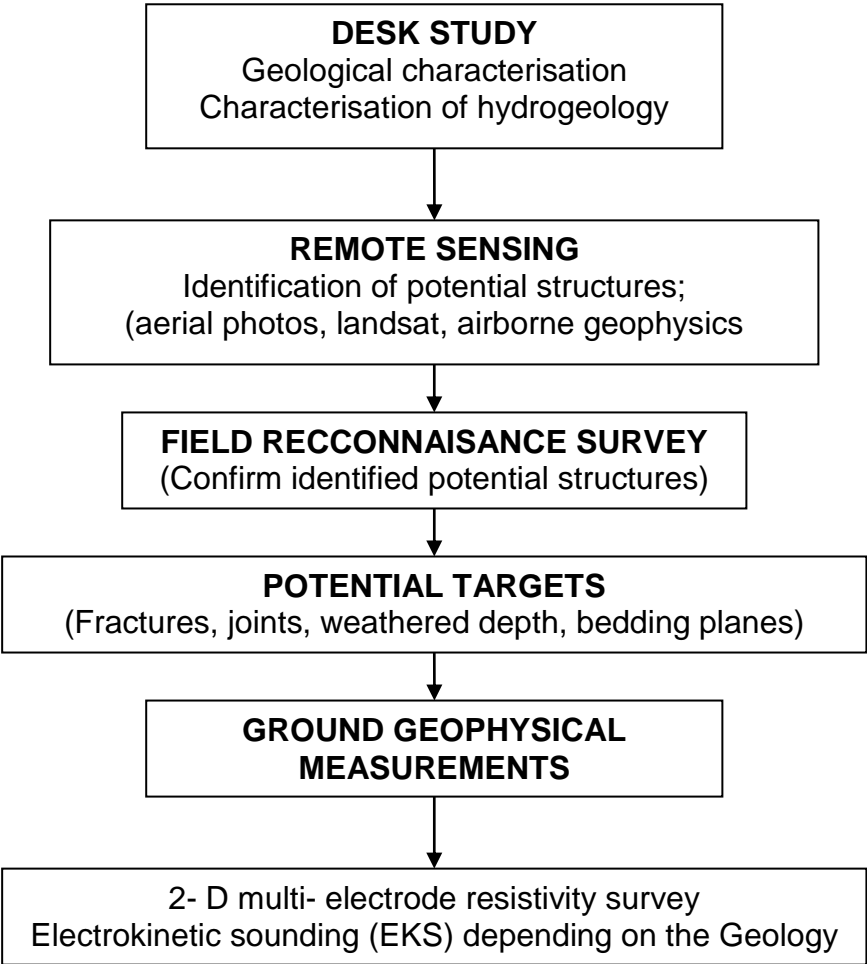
DESK STUDY
Geological characterisation
Characterisation of hydrogeology

REMOTE SENSING
Identification of potential structures;
(aerial photos, landsat, airborne geophysics

FIELD RECCONNAISANCE SURVEY
(Confirm identified potential structures)

POTENTIAL TARGETS
(Fractures, joints, weathered depth, bedding planes)

GROUND GEOPHYSICAL MEASUREMENTS

2- D multi- electrode resistivity survey
Electrokinetic sounding (EKS) depending on the Geology